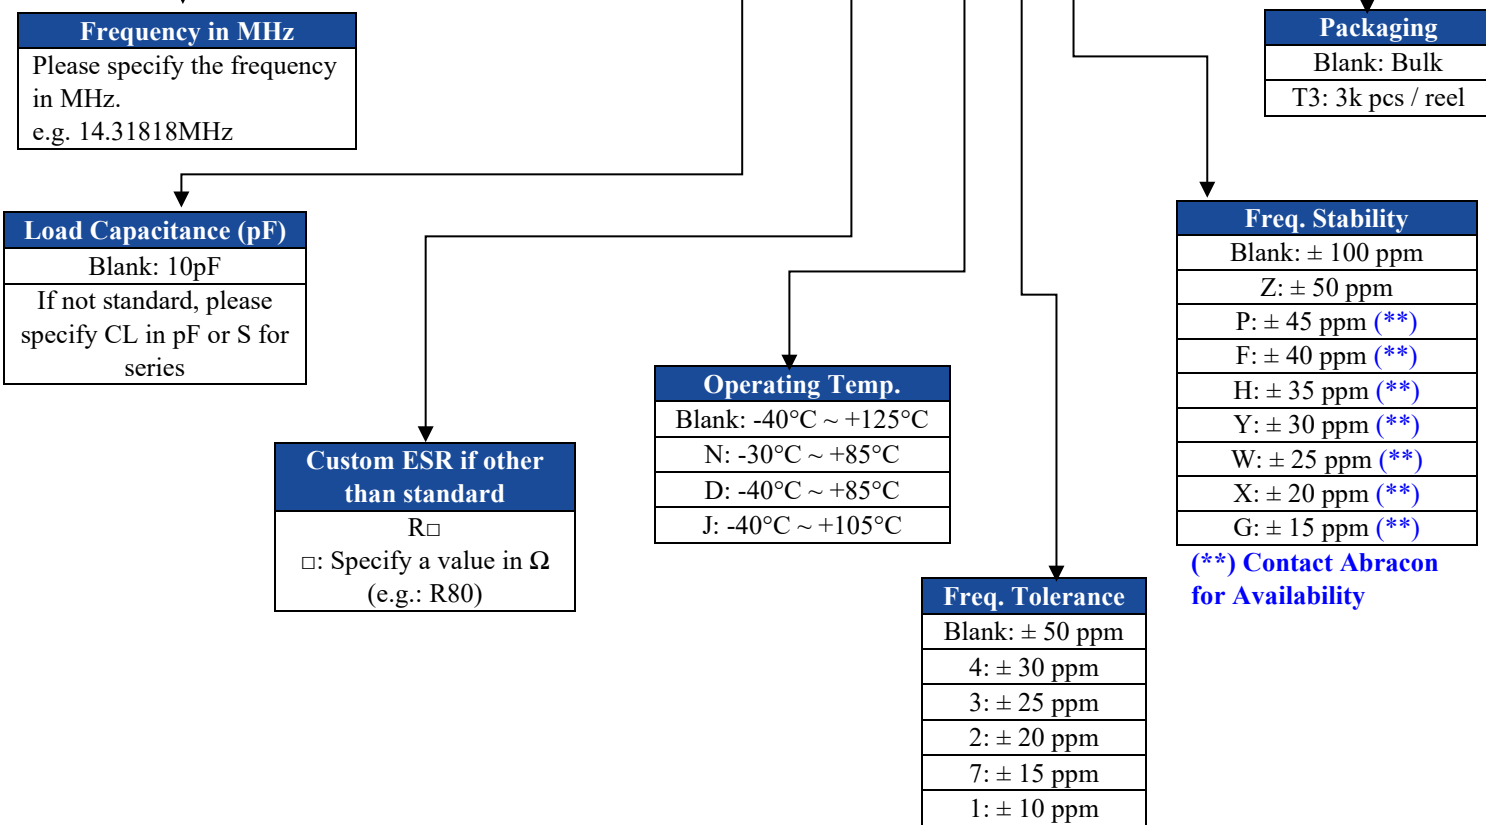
Frequency in MHz

Please specify the frequency in MHz.
e.g. 14.31818MHz

Packaging

| Blank: Bulk |
|---|
| T3: 3k pcs / reel |

Load Capacitance (pF)

Blank: 10pF

If not standard, please specify CL in pF or S for series

Freq. Stability

| Blank: ± 100 ppm |
|---|
| Z: ± 50 ppm |
| P: ± 45 ppm (**) |
| F: ± 40 ppm (**) |
| H: ± 35 ppm (**) |
| Y: ± 30 ppm (**) |
| W: ± 25 ppm (**) |
| X: ± 20 ppm (**) |
| G: ± 15 ppm (**) |

(**) Contact Abracon for Availability

Operating Temp.

| Blank: -40°C ~ +125°C |
|---|
| N: -30°C ~ +85°C |
| D: -40°C ~ +85°C |
| J: -40°C ~ +105°C |

Custom ESR if other than standard

R□
□: Specify a value in Ω
(e.g.: R80)

Freq. Tolerance

| Blank: ± 50 ppm |
|---|
| 4: ± 30 ppm |
| 3: ± 25 ppm |
| 2: ± 20 ppm |
| 7: ± 15 ppm |
| 1: ± 10 ppm |